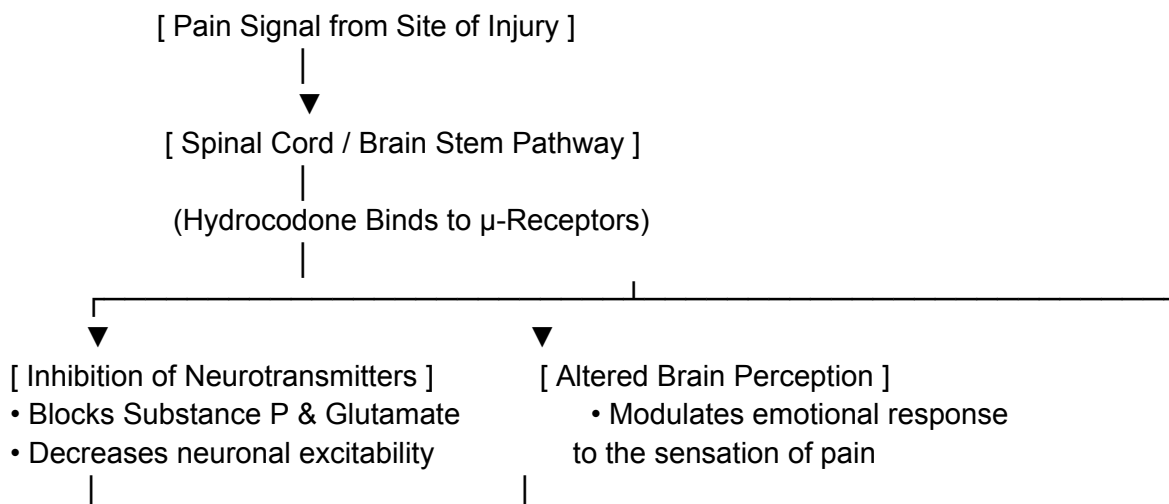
[ Pain Signal from Site of Injury ]

[ Spinal Cord / Brain Stem Pathway ]

(Hydrocodone Binds to μ-Receptors)

[ Inhibition of Neurotransmitters ]
• Blocks Substance P & Glutamate
• Decreases neuronal excitability

[ Altered Brain Perception ]
• Modulates emotional response to the sensation of pain